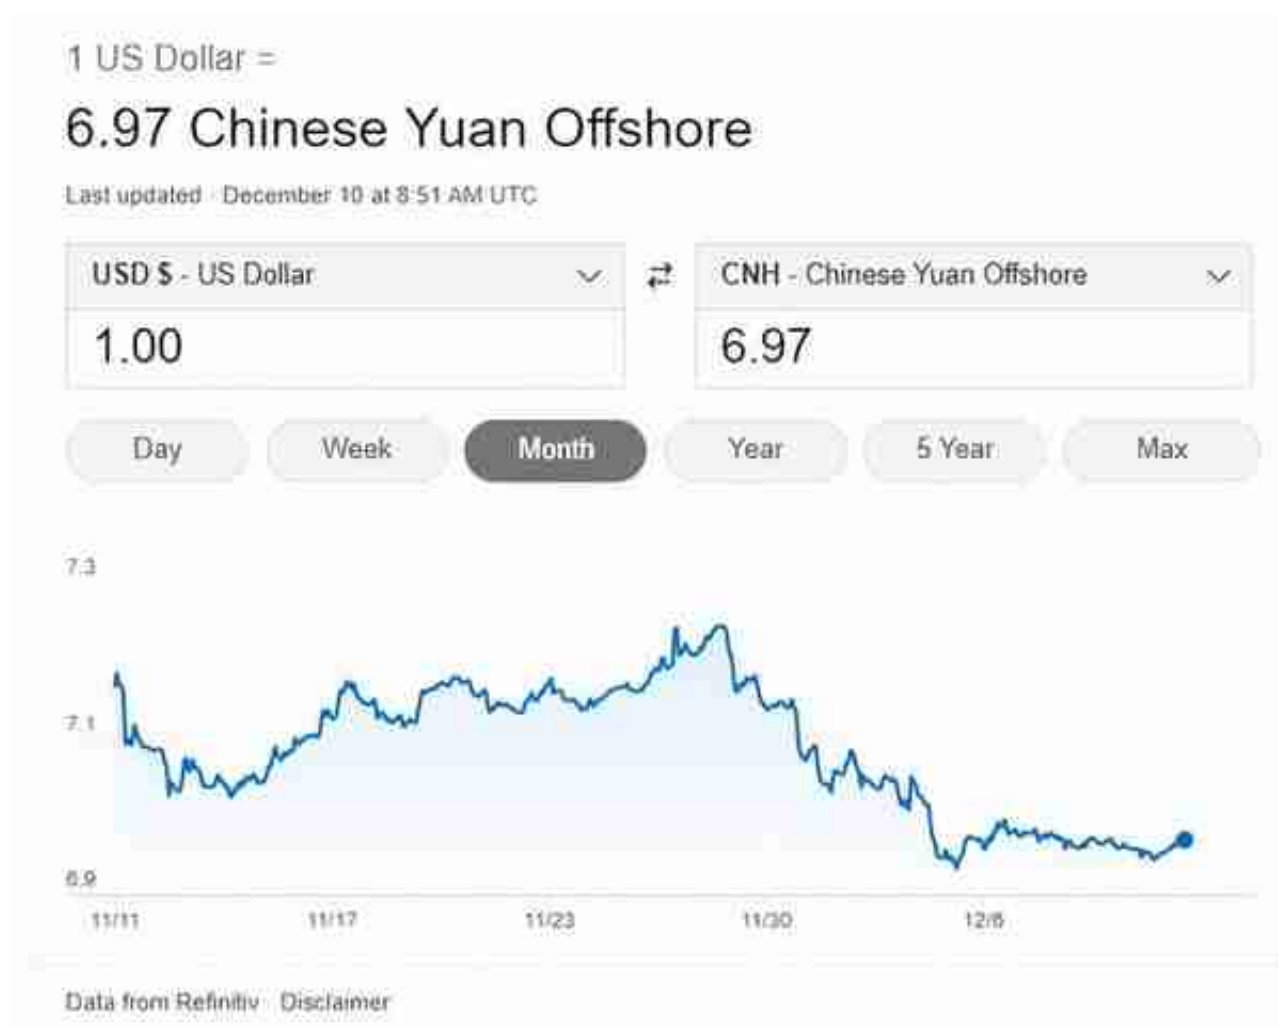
1 US Dollar =

6.97 Chinese Yuan Offshore

Last updated · December 10 at 8:51 AM UTC

USD $ - US Dollar

1.00

CNH - Chinese Yuan Offshore

6.97

Day | Week | Month | Year | 5 Year | Max

7.3
7.1
6.9

11/11 | 11/17 | 11/23 | 11/30 | 12/6

Data from Refinitiv · Disclaimer